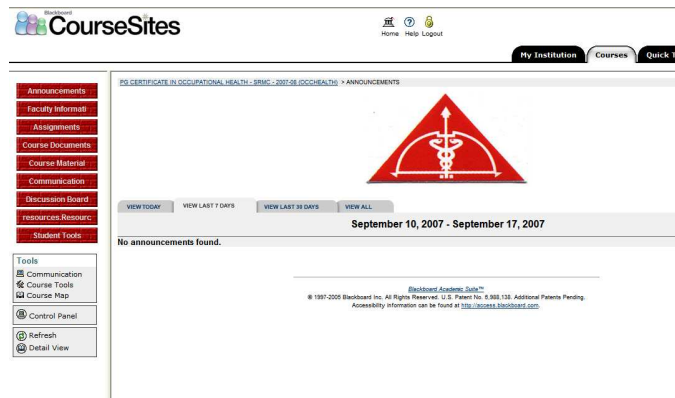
Blackboard
CourseSites

Home Help Logout

My Institution Courses Quick T

Announcements
Faculty Informati
Assignments
Course Documents
Course Material
Communication
Discussion Board
resources.Resourc
Student Tools

Tools
Communication
Course Tools
Course Map

Control Panel

Refresh
Detail View

PG CERTIFICATE IN OCCUPATIONAL HEALTH - SRMC - 2007-08 (OCCHEALTH) > ANNOUNCEMENTS

VIEW TODAY | VIEW LAST 7 DAYS | VIEW LAST 30 DAYS | VIEW ALL

September 10, 2007 - September 17, 2007

No announcements found.

Blackboard Academic Suite™
© 1997-2005 Blackboard Inc. All Rights Reserved. U.S. Patent No. 6,988,138. Additional Patents Pending.
Accessibility information can be found at http://access.blackboard.com.